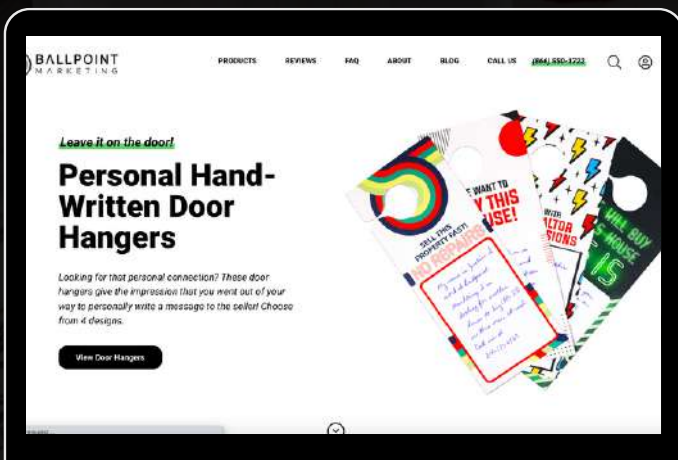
BALLPOINT
MARKETING

PRODUCTS REVIEWS FAQ ABOUT BLOG CALL US (864) 550-1222

Leave it on the door!

Personal Hand-Written Door Hangers

Looking for that personal connection? These door hangers give the impression that you went out of your way to personally write a message to the seller! Choose from 4 designs.

View Door Hangers

SELL THIS PROPERTY FAST! NO REPAIRS

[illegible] WANT TO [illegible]Y THIS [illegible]USE!

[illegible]

WITH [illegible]LTOR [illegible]SIONS

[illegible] WILL BUY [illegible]S HOUSE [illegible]IS